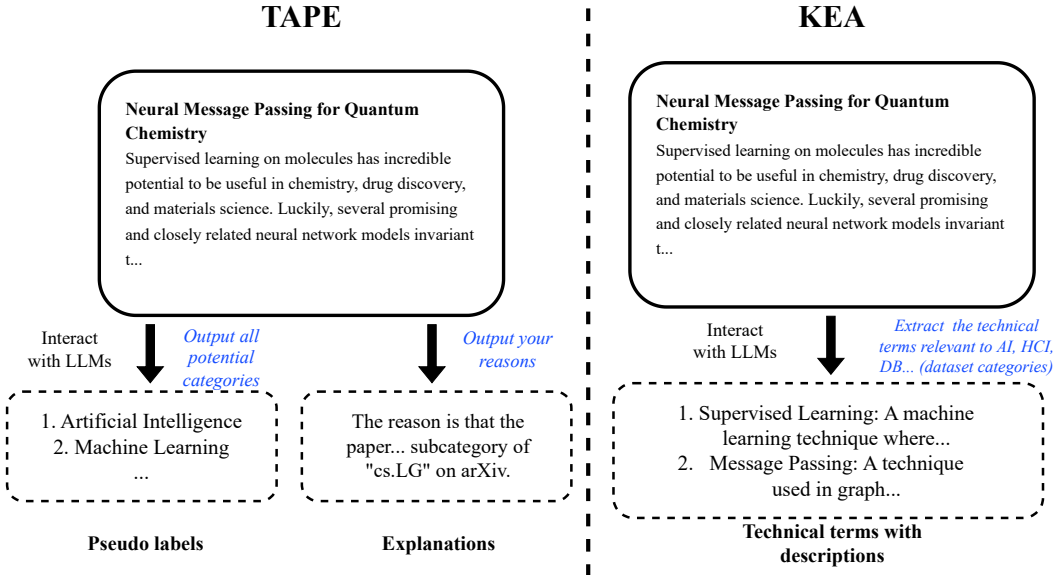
TAPE

Neural Message Passing for Quantum Chemistry
Supervised learning on molecules has incredible potential to be useful in chemistry, drug discovery, and materials science. Luckily, several promising and closely related neural network models invariant t...

Interact with LLMs

Output all potential categories

Output your reasons

1. Artificial Intelligence
2. Machine Learning
...

The reason is that the paper... subcategory of "cs.LG" on arXiv.

Pseudo labels

Explanations

KEA

Neural Message Passing for Quantum Chemistry
Supervised learning on molecules has incredible potential to be useful in chemistry, drug discovery, and materials science. Luckily, several promising and closely related neural network models invariant t...

Interact with LLMs

Extract the technical terms relevant to AI, HCI, DB... (dataset categories)

1. Supervised Learning: A machine learning technique where...
2. Message Passing: A technique used in graph...

Technical terms with descriptions